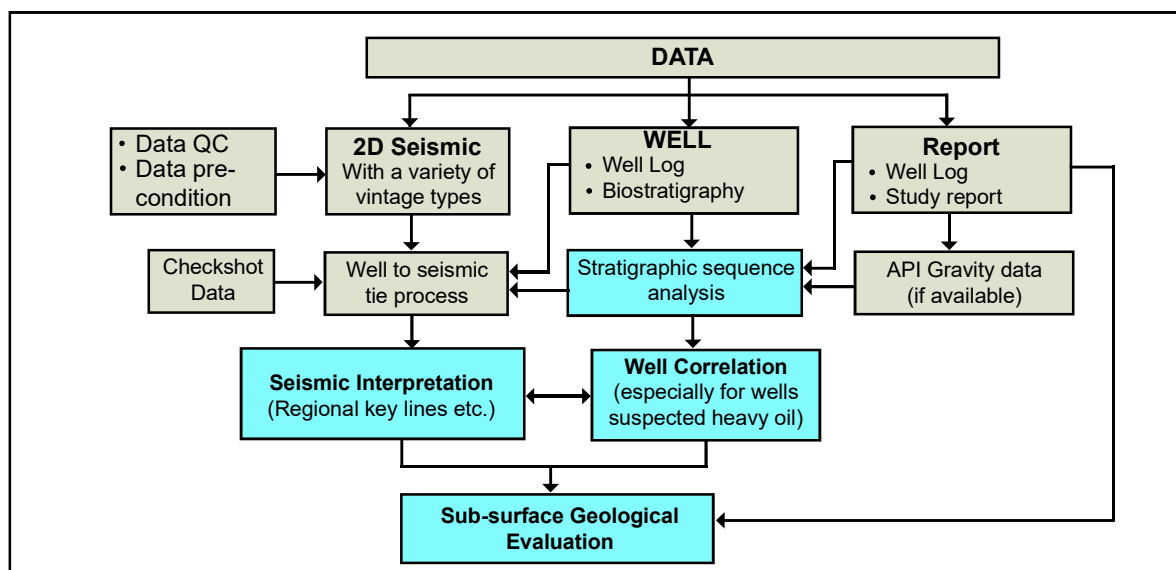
DATA

• Data QC
• Data pre-condition

2D Seismic
With a variety of vintage types

WELL
• Well Log
• Biostratigraphy

Report
• Well Log
• Study report

Checkshot Data

Well to seismic tie process

Stratigraphic sequence analysis

API Gravity data (if available)

Seismic Interpretation
(Regional key lines etc.)

Well Correlation
(especially for wells suspected heavy oil)

Sub-surface Geological Evaluation